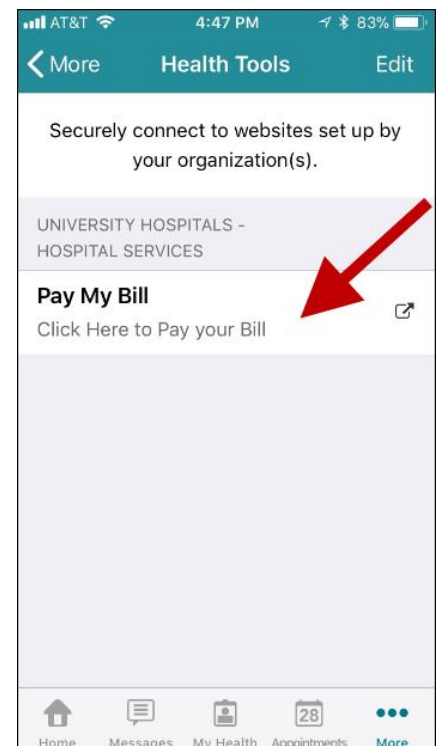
AT&T 4:47 PM 83%

More Health Tools Edit

Securely connect to websites set up by your organization(s).

UNIVERSITY HOSPITALS - HOSPITAL SERVICES

Pay My Bill
Click Here to Pay your Bill

Home Messages My Health 28 Appointments More